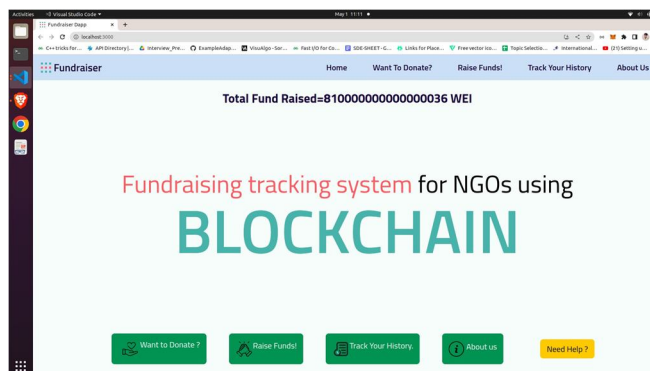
Activities Visual Studio Code May 1 11:11

Fundraiser Dapp

localhost:3000

C++ tricks for... API Directory |... Interview_Pre... ExampleAdap... VisuAlgo - Sor... Fast I/O for Co... SDE-SHEET - G... Links for Place... Free vector ico... Topic Selectio... International... (21) Setting u...

Fundraiser

Home Want To Donate? Raise Funds! Track Your History About Us

Total Fund Raised=810000000000000036 WEI

Fundraising tracking system for NGOs using

BLOCKCHAIN

Want to Donate ? Raise Funds! Track Your History. About us Need Help ?